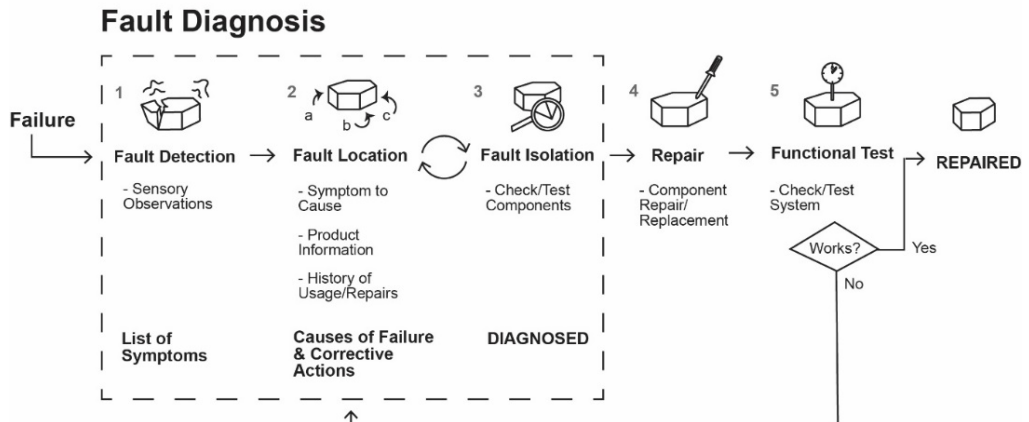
Fault Diagnosis

Failure

1

Fault Detection

- Sensory Observations

List of Symptoms

2

a b c

Fault Location

- Symptom to Cause

- Product Information

- History of Usage/Repairs

Causes of Failure & Corrective Actions

3

Fault Isolation

- Check/Test Components

DIAGNOSED

4

Repair

- Component Repair/ Replacement

5

Functional Test

- Check/Test System

Works?

Yes

No

REPAIRED